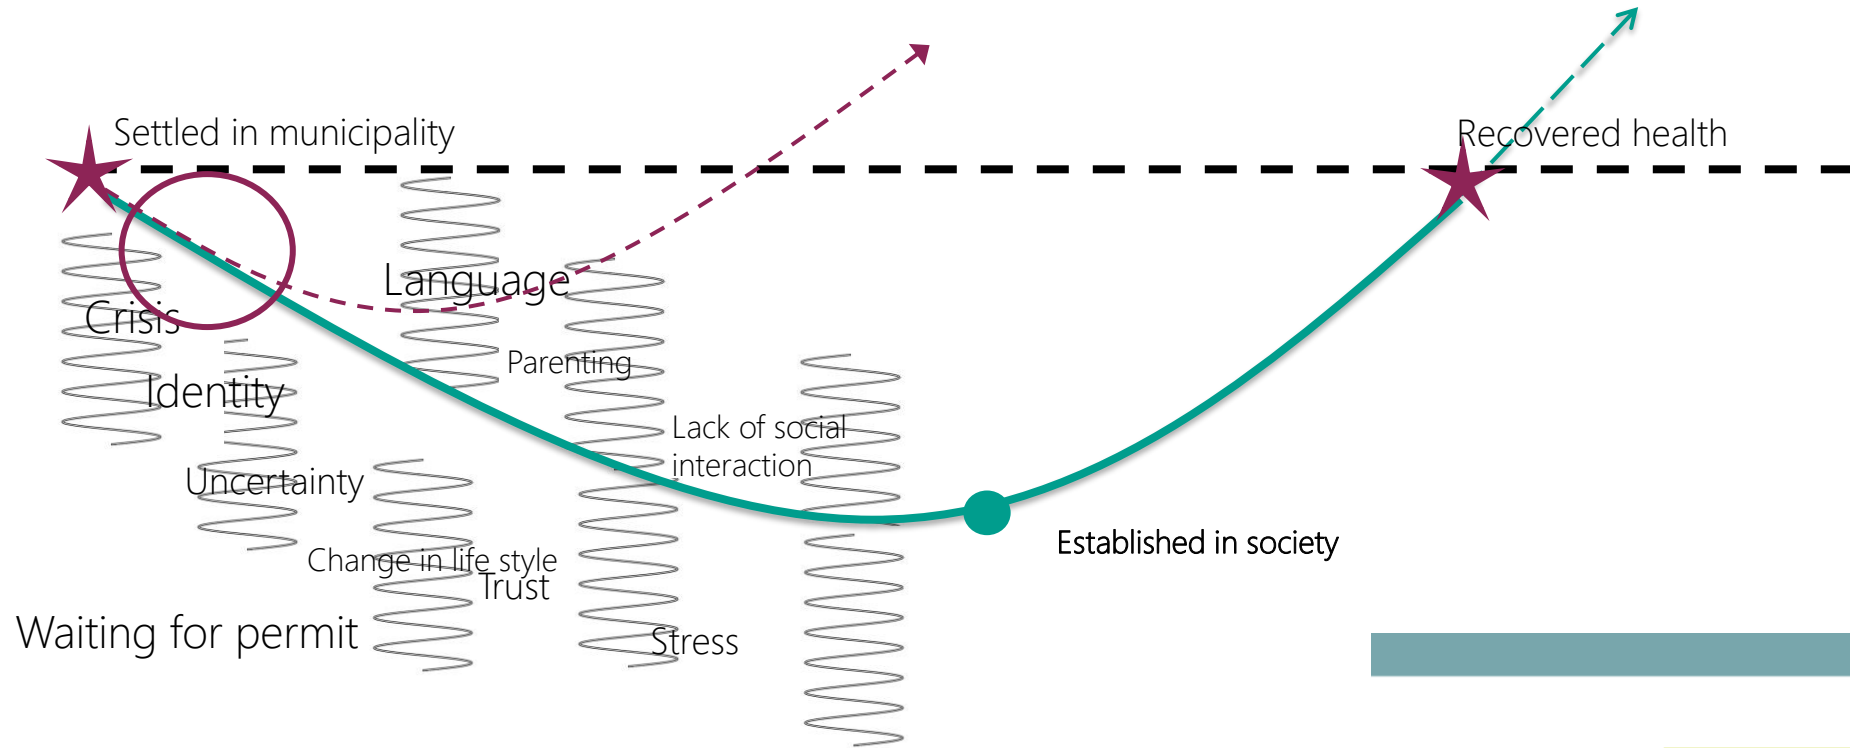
Settled in municipality

Recovered health

Language

Crisis

Parenting

Identity

Lack of social interaction

Uncertainty

Established in society

Change in life style

Trust

Waiting for permit

Stress